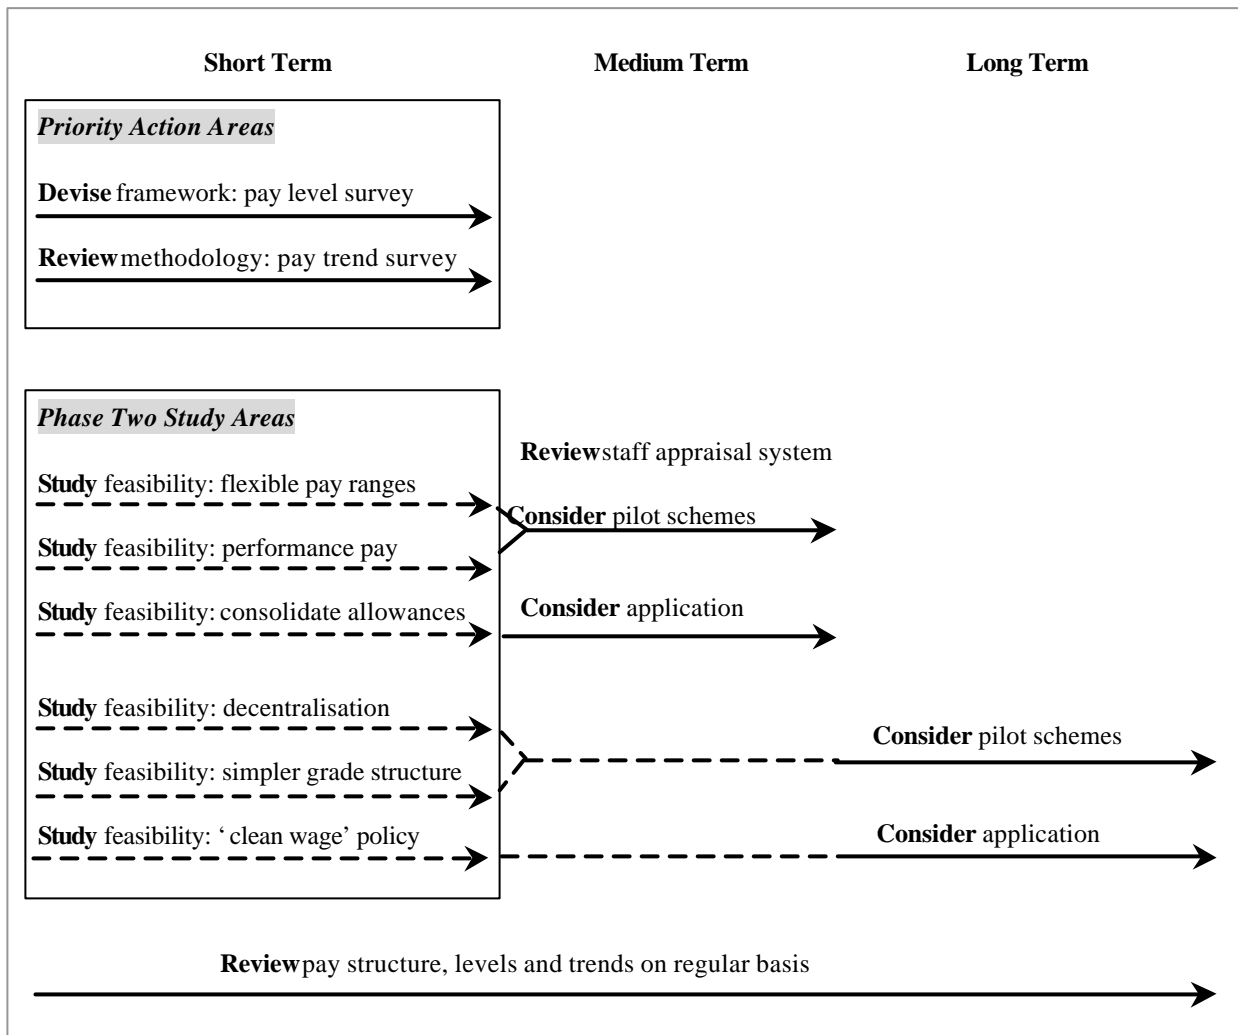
Short Term

Medium Term

Long Term

Priority Action Areas

Devise framework: pay level survey

Review methodology: pay trend survey

Phase Two Study Areas

Review staff appraisal system

Study feasibility: flexible pay ranges

Consider pilot schemes

Study feasibility: performance pay

Study feasibility: consolidate allowances

Consider application

Study feasibility: decentralisation

Consider pilot schemes

Study feasibility: simpler grade structure

Study feasibility: ' clean wage' policy

Consider application

Review pay structure, levels and trends on regular basis